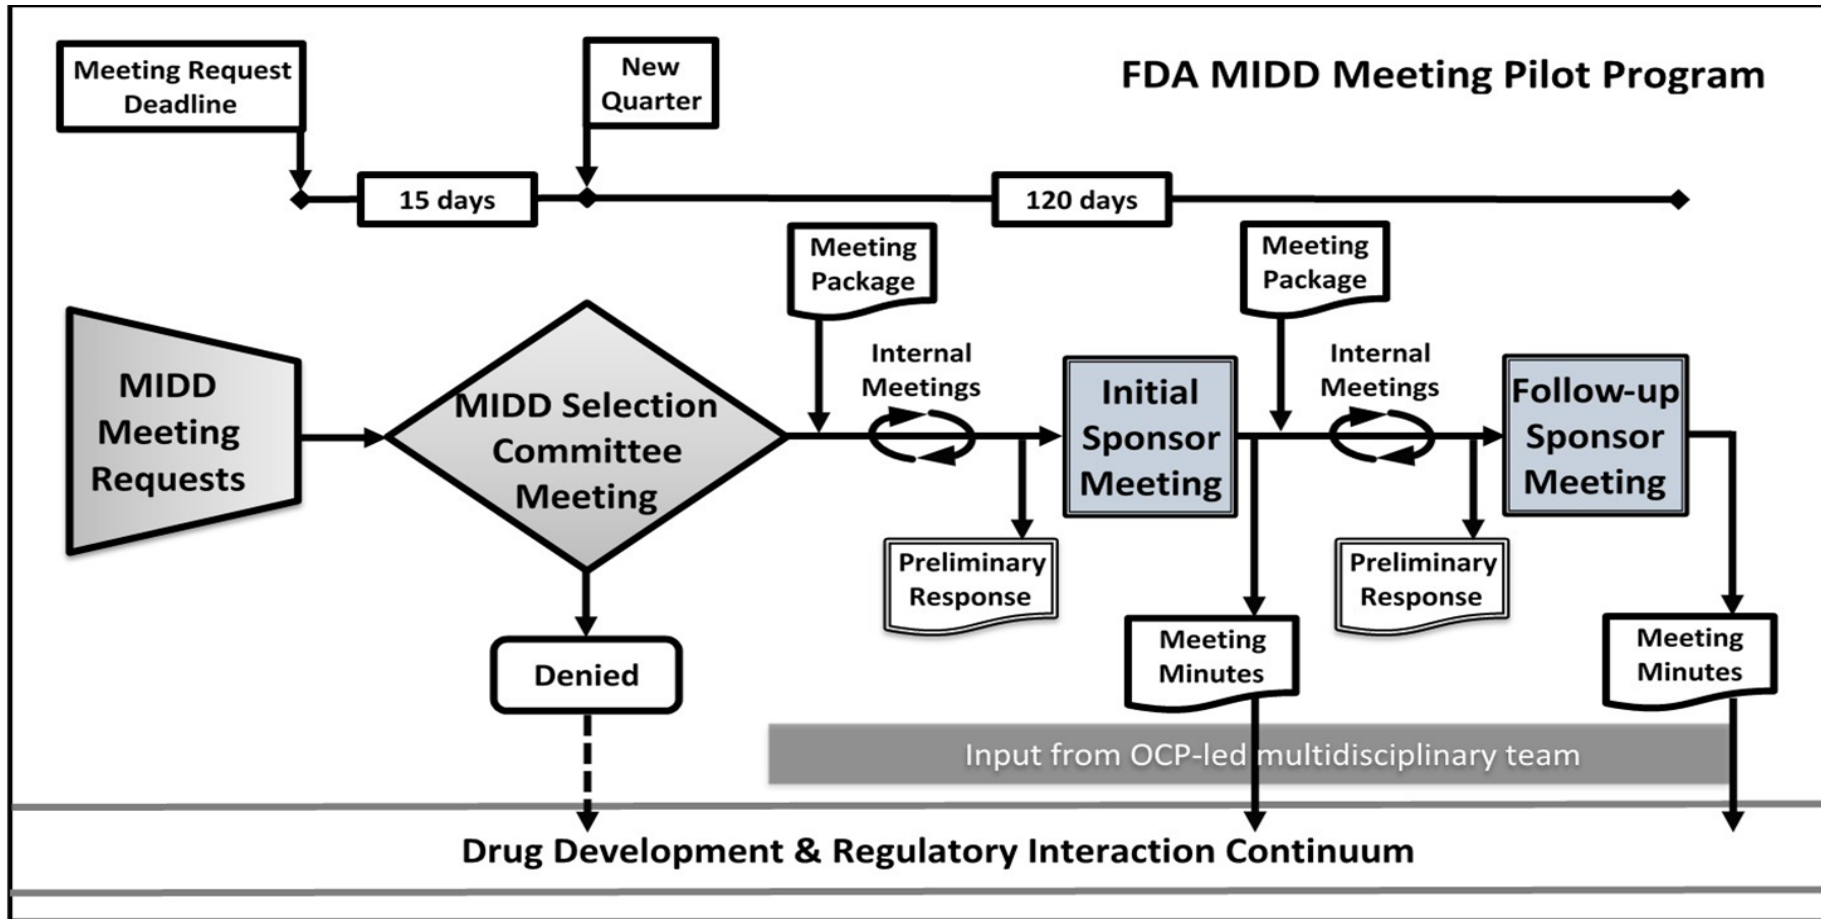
FDA MIDD Meeting Pilot Program

Meeting Request Deadline

New Quarter

15 days

120 days

Meeting Package

Meeting Package

MIDD Meeting Requests

MIDD Selection Committee Meeting

Internal Meetings

Initial Sponsor Meeting

Internal Meetings

Follow-up Sponsor Meeting

Preliminary Response

Preliminary Response

Denied

Meeting Minutes

Meeting Minutes

Input from OCP-led multidisciplinary team

Drug Development & Regulatory Interaction Continuum